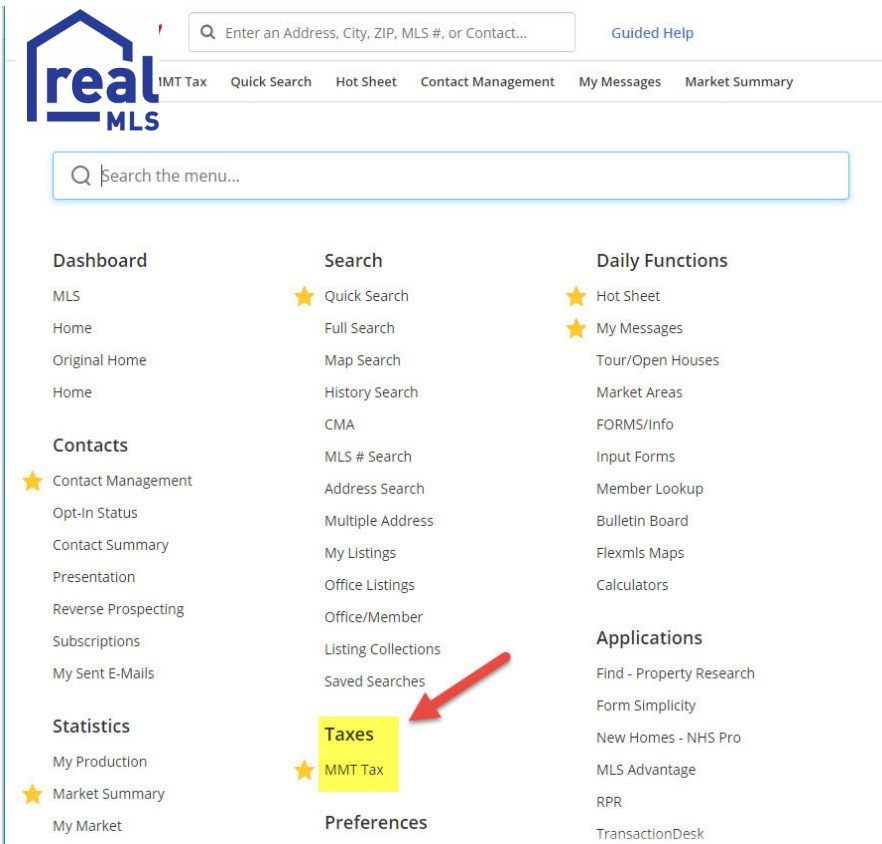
real MLS

Enter an Address, City, ZIP, MLS #, or Contact...

Guided Help

MMT Tax Quick Search Hot Sheet Contact Management My Messages Market Summary

Search the menu...

Dashboard
MLS
Home
Original Home
Home

Contacts
Contact Management
Opt-In Status
Contact Summary
Presentation
Reverse Prospecting
Subscriptions
My Sent E-Mails

Statistics
My Production
Market Summary
My Market

Search
Quick Search
Full Search
Map Search
History Search
CMA
MLS # Search
Address Search
Multiple Address
My Listings
Office Listings
Office/Member
Listing Collections
Saved Searches

Taxes
MMT Tax

Preferences

Daily Functions
Hot Sheet
My Messages
Tour/Open Houses
Market Areas
FORMS/Info
Input Forms
Member Lookup
Bulletin Board
Flexmls Maps
Calculators

Applications
Find - Property Research
Form Simplicity
New Homes - NHS Pro
MLS Advantage
RPR
TransactionDesk